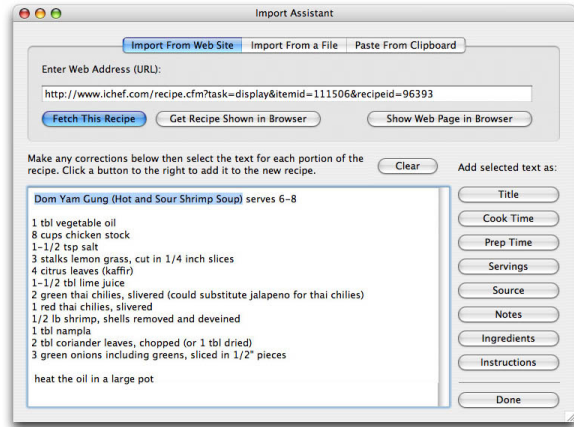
Import Assistant

Import From Web Site | Import From a File | Paste From Clipboard

Enter Web Address (URL):

http://www.ichef.com/recipe.cfm?task=display&itemid=111506&recipeid=96393

Fetch This Recipe | Get Recipe Shown in Browser | Show Web Page in Browser

Make any corrections below then select the text for each portion of the recipe. Click a button to the right to add it to the new recipe.

Clear

Add selected text as:

Dom Yam Gung (Hot and Sour Shrimp Soup) serves 6-8

1 tbl vegetable oil
8 cups chicken stock
1-1/2 tsp salt
3 stalks lemon grass, cut in 1/4 inch slices
4 citrus leaves (kaffir)
1-1/2 tbl lime juice
2 green thai chilies, slivered (could substitute jalapeno for thai chilies)
1 red thai chilies, slivered
1/2 lb shrimp, shells removed and deveined
1 tbl nampla
2 tbl coriander leaves, chopped (or 1 tbl dried)
3 green onions including greens, sliced in 1/2" pieces

heat the oil in a large pot

Title
Cook Time
Prep Time
Servings
Source
Notes
Ingredients
Instructions

Done